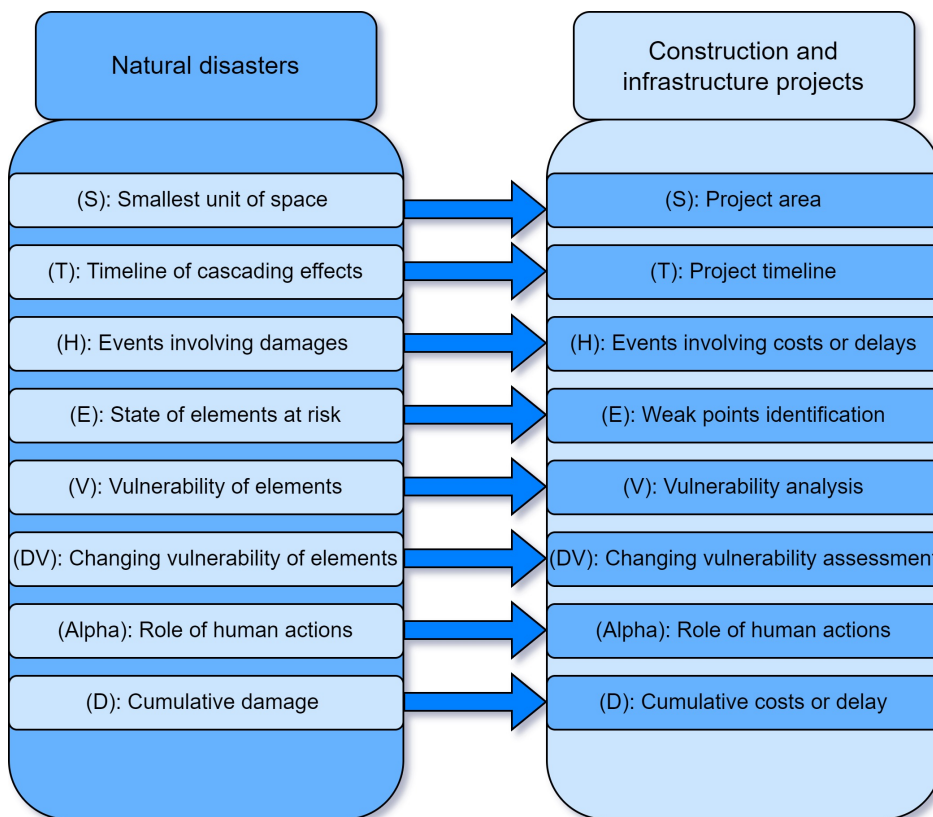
Natural disasters

(S): Smallest unit of space

(T): Timeline of cascading effects

(H): Events involving damages

(E): State of elements at risk

(V): Vulnerability of elements

(DV): Changing vulnerability of elements

(Alpha): Role of human actions

(D): Cumulative damage

Construction and infrastructure projects

(S): Project area

(T): Project timeline

(H): Events involving costs or delays

(E): Weak points identification

(V): Vulnerability analysis

(DV): Changing vulnerability assessmen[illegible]

(Alpha): Role of human actions

(D): Cumulative costs or delay